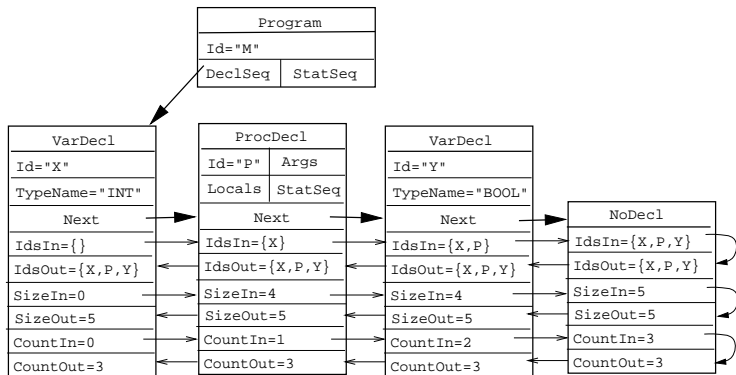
Program
Id="M"
DeclSeq
StatSeq

VarDecl
Id="X"
TypeName="INT"
Next
IdsIn={}
IdsOut={X,P,Y}
SizeIn=0
SizeOut=5
CountIn=0
CountOut=3

ProcDecl
Id="P"
Args
Locals
StatSeq
Next
IdsIn={X}
IdsOut={X,P,Y}
SizeIn=4
SizeOut=5
CountIn=1
CountOut=3

VarDecl
Id="Y"
TypeName="BOOL"
Next
IdsIn={X,P}
IdsOut={X,P,Y}
SizeIn=4
SizeOut=5
CountIn=2
CountOut=3

NoDecl
IdsIn={X,P,Y}
IdsOut={X,P,Y}
SizeIn=5
SizeOut=5
CountIn=3
CountOut=3